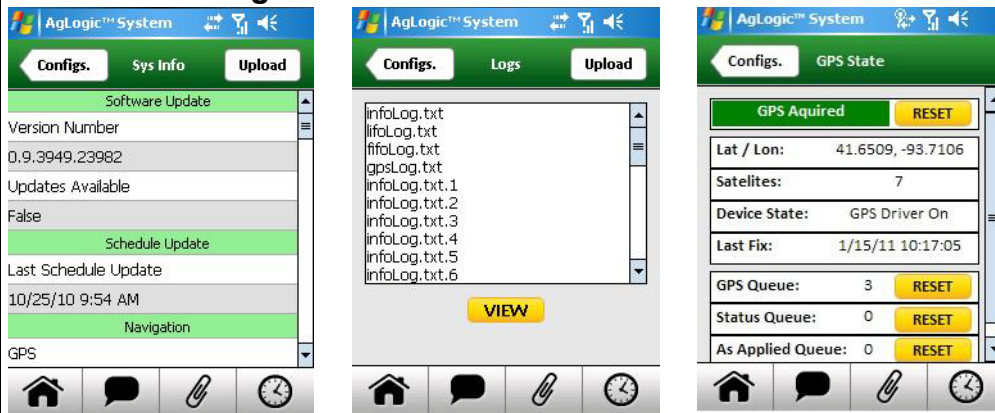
AgLogic™ System

Configs.

Sys Info

Upload

Software Update

Version Number

0.9.3949.23982

Updates Available

False

Schedule Update

Last Schedule Update

10/25/10 9:54 AM

Navigation

GPS

AgLogic™ System

Configs.

Logs

Upload

infoLog.txt
lifoLog.txt
fifoLog.txt
gpsLog.txt
infoLog.txt.1
infoLog.txt.2
infoLog.txt.3
infoLog.txt.4
infoLog.txt.5
infoLog.txt.6

VIEW

AgLogic™ System

Configs.

GPS State

GPS Aquired

RESET

| Lat / Lon: | 41.6509, -93.7106 |
|---|---|
| Satelites: | 7 |
| Device State: | GPS Driver On |
| Last Fix: | 1/15/11 10:17:05 |

| GPS Queue: | 3 | RESET |
|---|---|---|
| Status Queue: | 0 | RESET |
| As Applied Queue: | 0 | RESET |